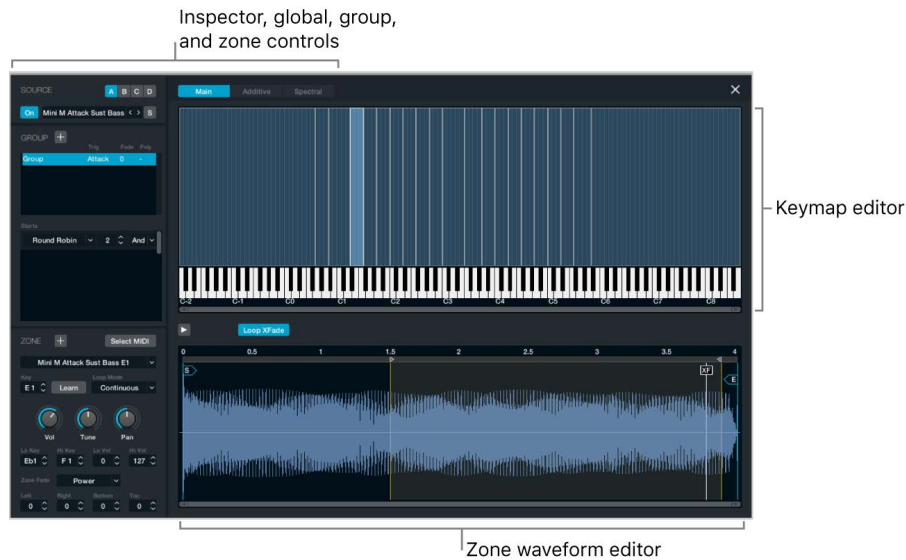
Inspector, global, group, and zone controls

SOURCE A B C D

On Mini M Attack Sust Bass < > S

GROUP +

Trig Fade Poly

Group Attack 0 -

Starts

Round Robin 2 And

ZONE + Select MIDI

Mini M Attack Sust Bass E1

Key Loop Mode

E 1 Learn Continuous

Vol Tune Pan

Lo Key Hi Key Lo Vel Hi Vel

Eb1 F 1 0 127

Zone Fade Power

Left Right Bottom Top

0 0 0 0

Main Additive Spectral

C-2 C-1 C0 C1 C2 C3 C4 C5 C6 C7 C8

Loop XFade

0 0.5 1 1.5 2 2.5 3 3.5 4

S XF E

Keymap editor

Zone waveform editor